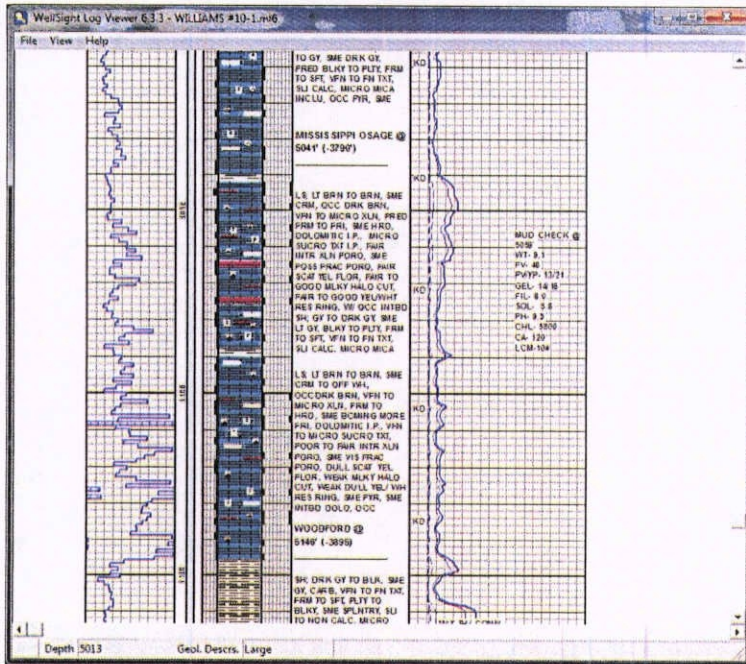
WellSight Log Viewer 6.3.3 - WILLIAMS #10-1.rx6

File View Help

TO GY, SME DRK GY, PRED BLKY TO PLTY, FRM TO SFT, VFN TO FN TXT, SLI CALC, MICRO MICA INCLU, OCC PYR, SME

MISSISSIPPI OSAGE @ 5041' (-3790')

LS, LT BRN TO BRN, SME CRM, OCC DRK BRN, VFN TO MICRO XLN, PRED FRM TO FRI, SME HRD, DOLOMITIC I.P., MICRO SUCRO TXT I.P., FAIR INTR XLN PORO, SME POSS FRAC PORO, FAIR SCAT YEL FLOR, FAIR TO GOOD MLKY HALO CUT, FAIR TO GOOD YEL/WHT RES RING, W/ OCC INTBD SH, GY TO DRK GY, SME LT GY, BLKY TO PLTY, FRM TO SFT, VFN TO FN TXT, SLI CALC, MICRO MICA

LS, LT BRN TO BRN, SME CRM TO OFF WH, OCC DRK BRN, VFN TO MICRO XLN, FRM TO HRD, SME BCMING MORE FRI, DOLOMITIC I.P., VFN TO MICRO SUCRO TXT, POOR TO FAIR INTR XLN PORO, SME VIS FRAC PORO, DULL SCAT YEL FLOR, WEAK MLKY HALO CUT, WEAK DULL YEL/ WH RES RING, SME PYR, SME INTBD DOLO, OCC

WOODFORD @ 5146' (-3895')

SH, DRK GY TO BLK, SME GY, CARB, VFN TO FN TXT, FRM TO SFT, PLTY TO BLKY, SME SPLNTRY, SLI TO NON CALC, MICRO

KD
KD
KD
KD
KD

MUD CHECK @ 5050
WT- 9.1
FV- 40
PV/YP- 13/21
GEL- 14/16
FIL- 8.0
SOL- 5.8
PH- 9.3
CHL- 5800
CA- 120
LCM-10#

5050
5100
5150

Depth 5013
Geol. Descrs. Large